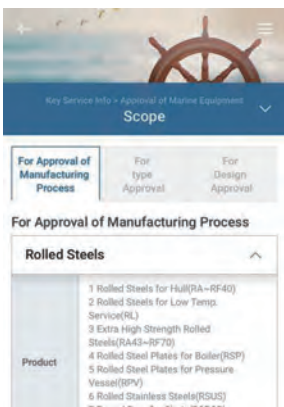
Key Service Info > Approval of Marine Equipment

Scope

For Approval of Manufacturing Process

For type Approval

For Design Approval

For Approval of Manufacturing Process

Rolled Steels

| Product | 1 Rolled Steels for Hull(RA~RF40)<br>2 Rolled Steels for Low Temp. Service(RL)<br>3 Extra High Strength Rolled Steels(RA43~RF70)<br>4 Rolled Steel Plates for Boiler(RSP)<br>5 Rolled Steel Plates for Pressure Vessel(RPV)<br>6 Rolled Stainless Steels(RSUS)<br>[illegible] |